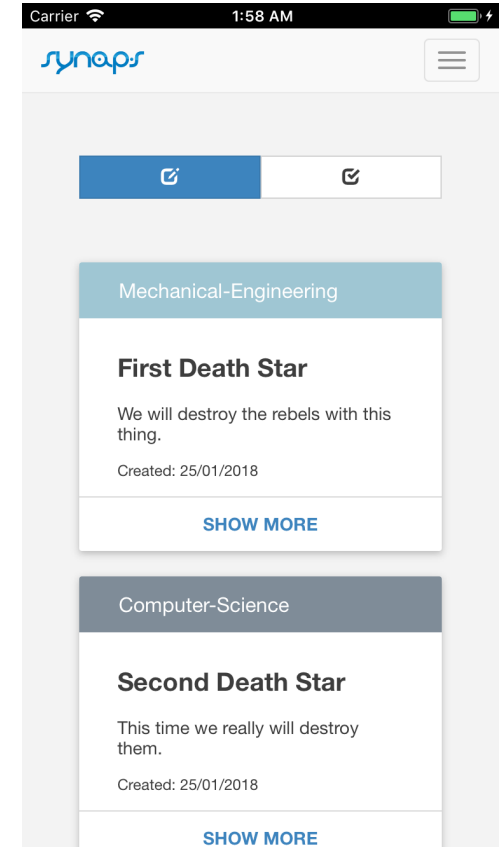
Carrier
1:58 AM

synaps

Mechanical-Engineering

First Death Star

We will destroy the rebels with this thing.

Created: 25/01/2018

SHOW MORE

Computer-Science

Second Death Star

This time we really will destroy them.

Created: 25/01/2018

SHOW MORE